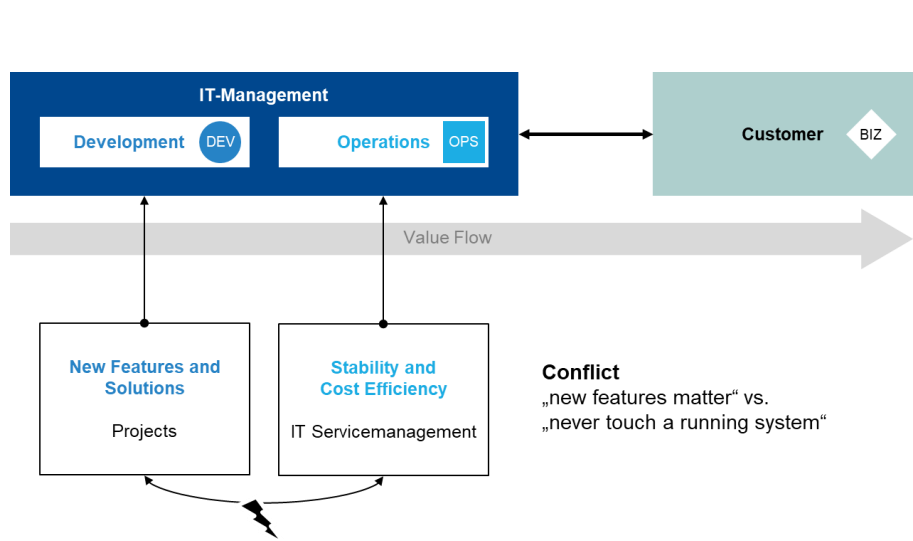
IT-Management

Development DEV

Operations OPS

Customer BIZ

Value Flow

New Features and Solutions

Projects

Stability and Cost Efficiency

IT Servicemanagement

Conflict
„new features matter“ vs.
„never touch a running system“